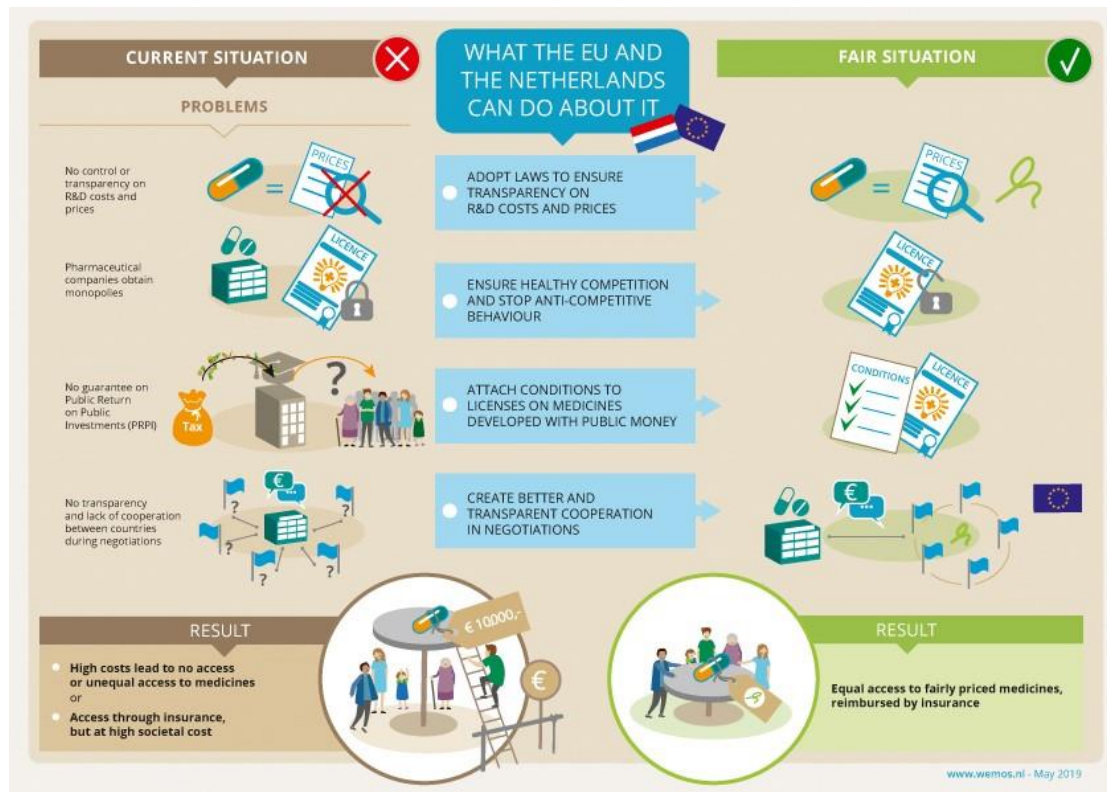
CURRENT SITUATION

PROBLEMS

WHAT THE EU AND THE NETHERLANDS CAN DO ABOUT IT

FAIR SITUATION

No control or transparency on R&D costs and prices

PRICES

ADOPT LAWS TO ENSURE TRANSPARENCY ON R&D COSTS AND PRICES

PRICES

Pharmaceutical companies obtain monopolies

LICENCE

ENSURE HEALTHY COMPETITION AND STOP ANTI-COMPETITIVE BEHAVIOUR

LICENCE

No guarantee on Public Return on Public Investments (PRPI)

Tax

?

ATTACH CONDITIONS TO LICENSES ON MEDICINES DEVELOPED WITH PUBLIC MONEY

CONDITIONS

LICENCE

No transparency and lack of cooperation between countries during negotiations

€

?

CREATE BETTER AND TRANSPARENT COOPERATION IN NEGOTIATIONS

€

RESULT

High costs lead to no access or unequal access to medicines
or
Access through insurance, but at high societal cost

€ 10000,-

€

RESULT

Equal access to fairly priced medicines, reimbursed by insurance

www.wemos.nl - May 2019